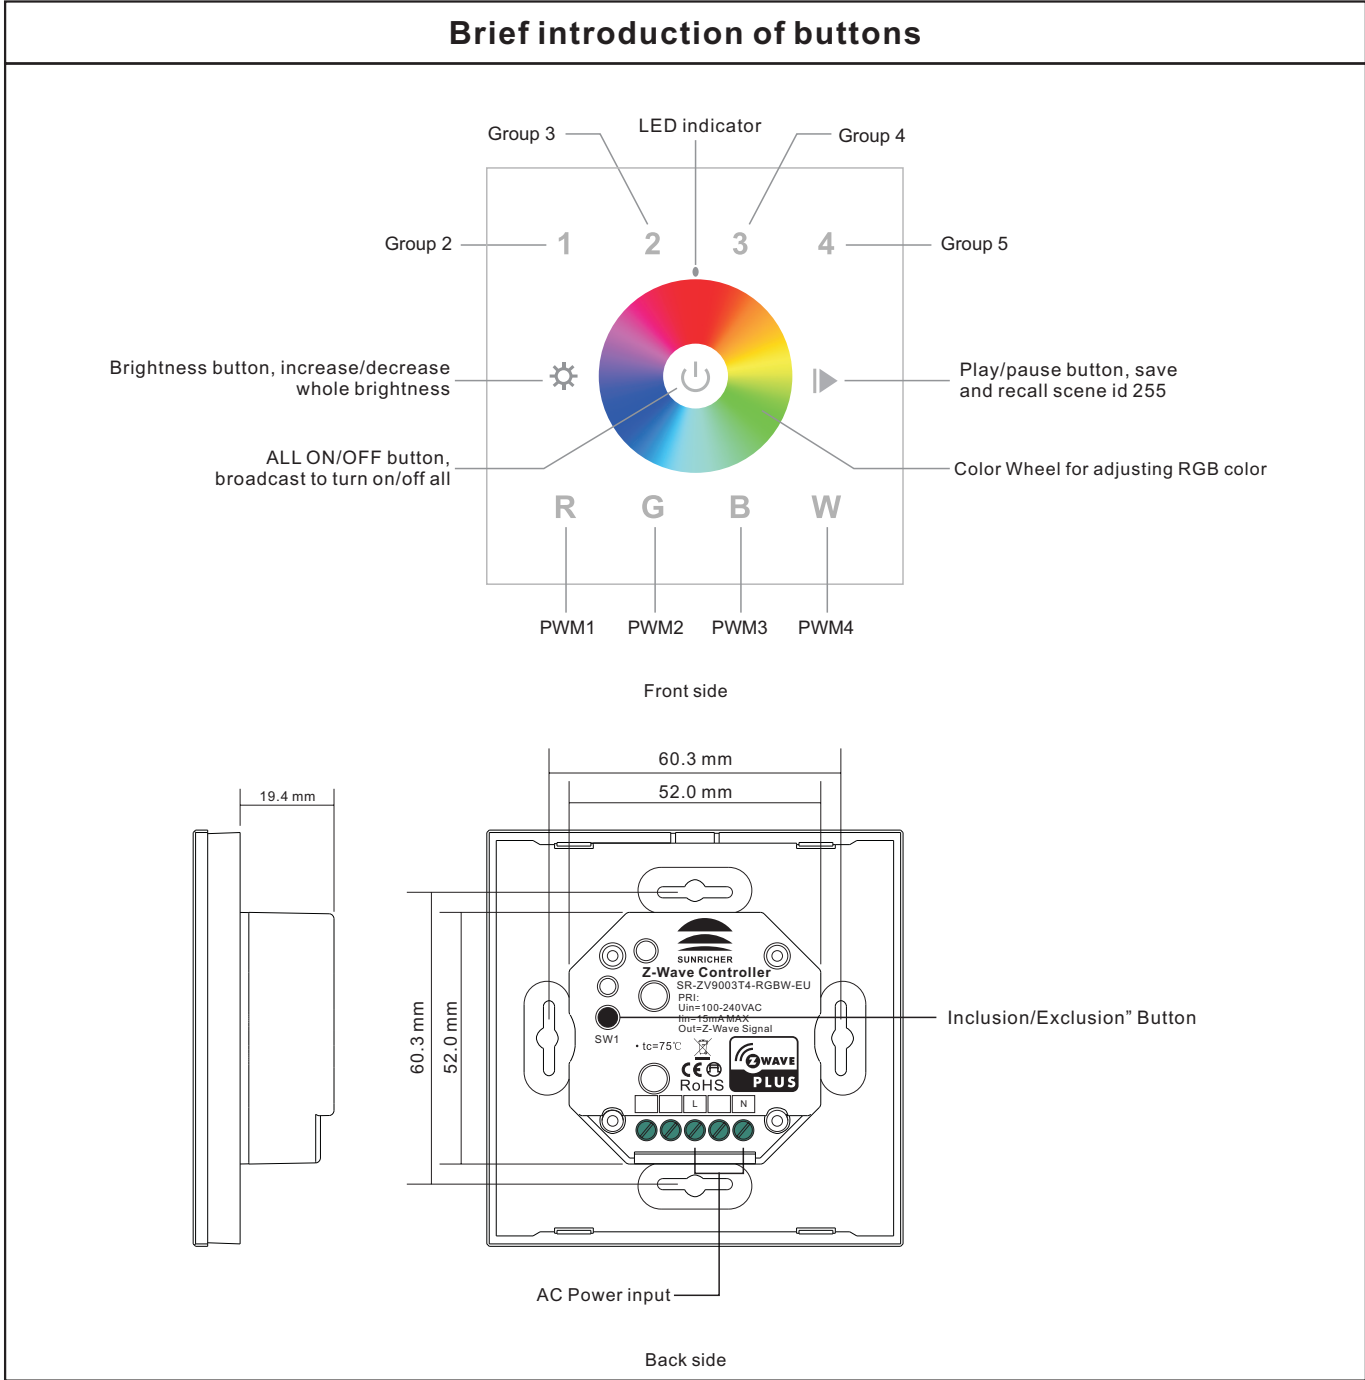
Brief introduction of buttons

Group 3

LED indicator

Group 4

Group 2

1

2

3

4

Group 5

Brightness button, increase/decrease whole brightness

Play/pause button, save and recall scene id 255

ALL ON/OFF button, broadcast to turn on/off all

Color Wheel for adjusting RGB color

R

G

B

W

PWM1

PWM2

PWM3

PWM4

Front side

60.3 mm

52.0 mm

19.4 mm

60.3 mm

52.0 mm

SUNRICHER

Z-Wave Controller

SR-ZV9003T4-RGBW-EU

PRI:

Uin=100-240VAC

Iin=15mA MAX

Out=Z-Wave Signal

SW1

• tc=75℃

CE

RoHS

Z WAVE PLUS

L

N

Inclusion/Exclusion" Button

AC Power input

Back side